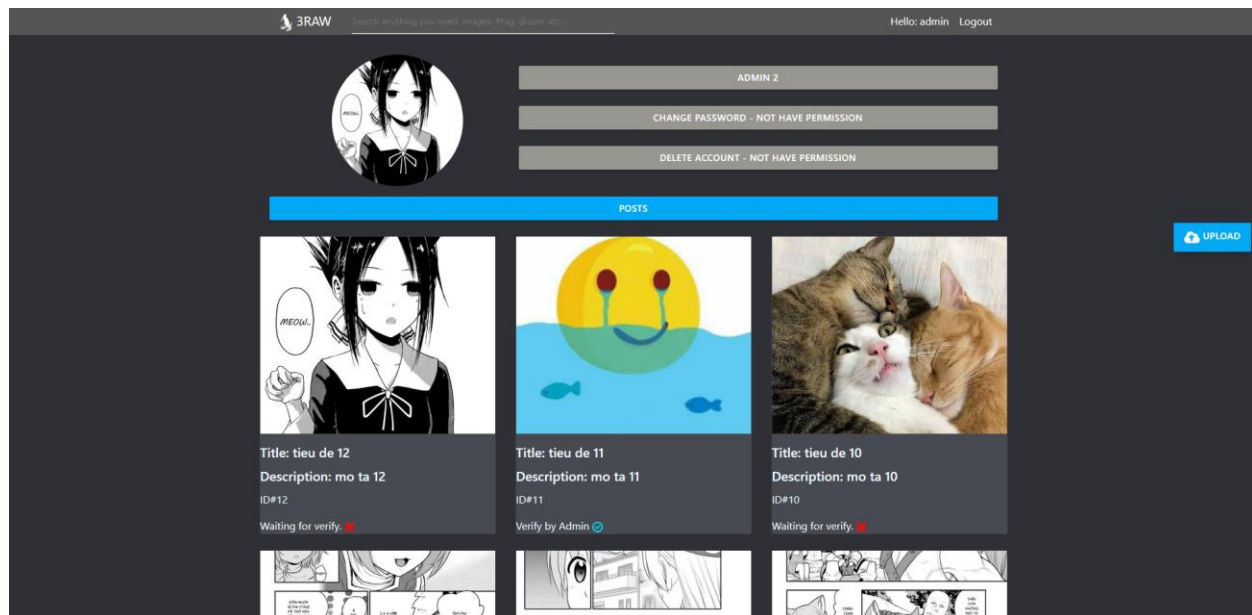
3RAW

Search anything you need: images, #tag, @user, etc...

Hello: admin Logout

ADMIN 2

CHANGE PASSWORD - NOT HAVE PERMISSION

DELETE ACCOUNT - NOT HAVE PERMISSION

POSTS

UPLOAD

MEOW..

Title: tieu de 12

Description: mo ta 12

ID#12

Waiting for verify.

Title: tieu de 11

Description: mo ta 11

ID#11

Verify by Admin

Title: tieu de 10

Description: mo ta 10

ID#10

Waiting for verify.